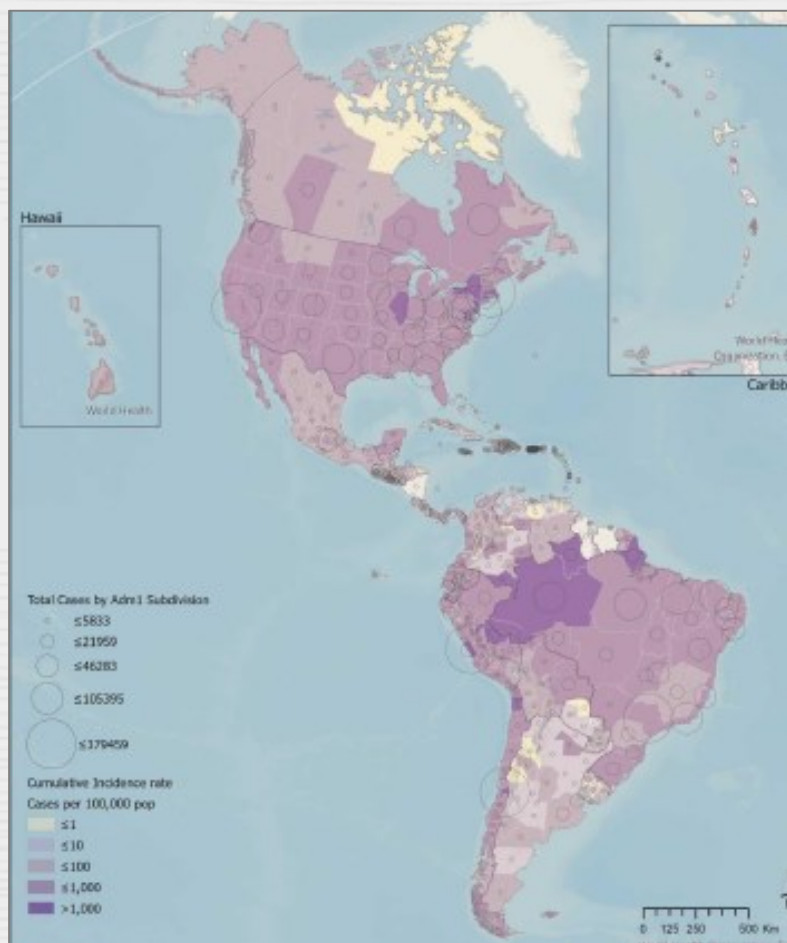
Hawaii

World Health

World Hea
Organization, 2

Caribb

Total Cases by Adm1 Subdivision
≤5833
≤21959
≤46283
≤105395
≤179459

Cumulative Incidence rate
Cases per 100,000 pop
≤1
≤10
≤100
≤1,000
>1,000

0 125 250 500 Km